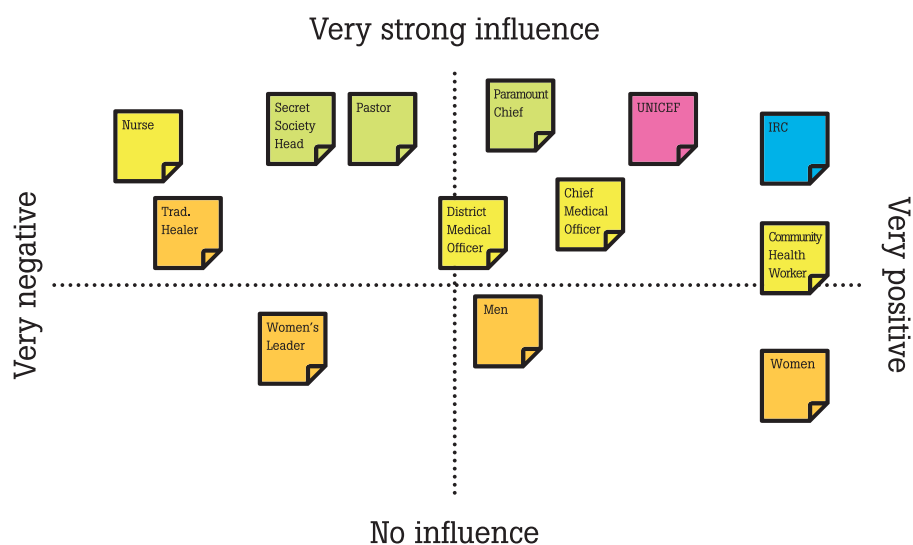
Very strong influence

Very negative

Very positive

Nurse

Secret Society Head

Pastor

Paramount Chief

UNICEF

IRC

Trad. Healer

District Medical Officer

Chief Medical Officer

Community Health Worker

Women's Leader

Men

Women

No influence